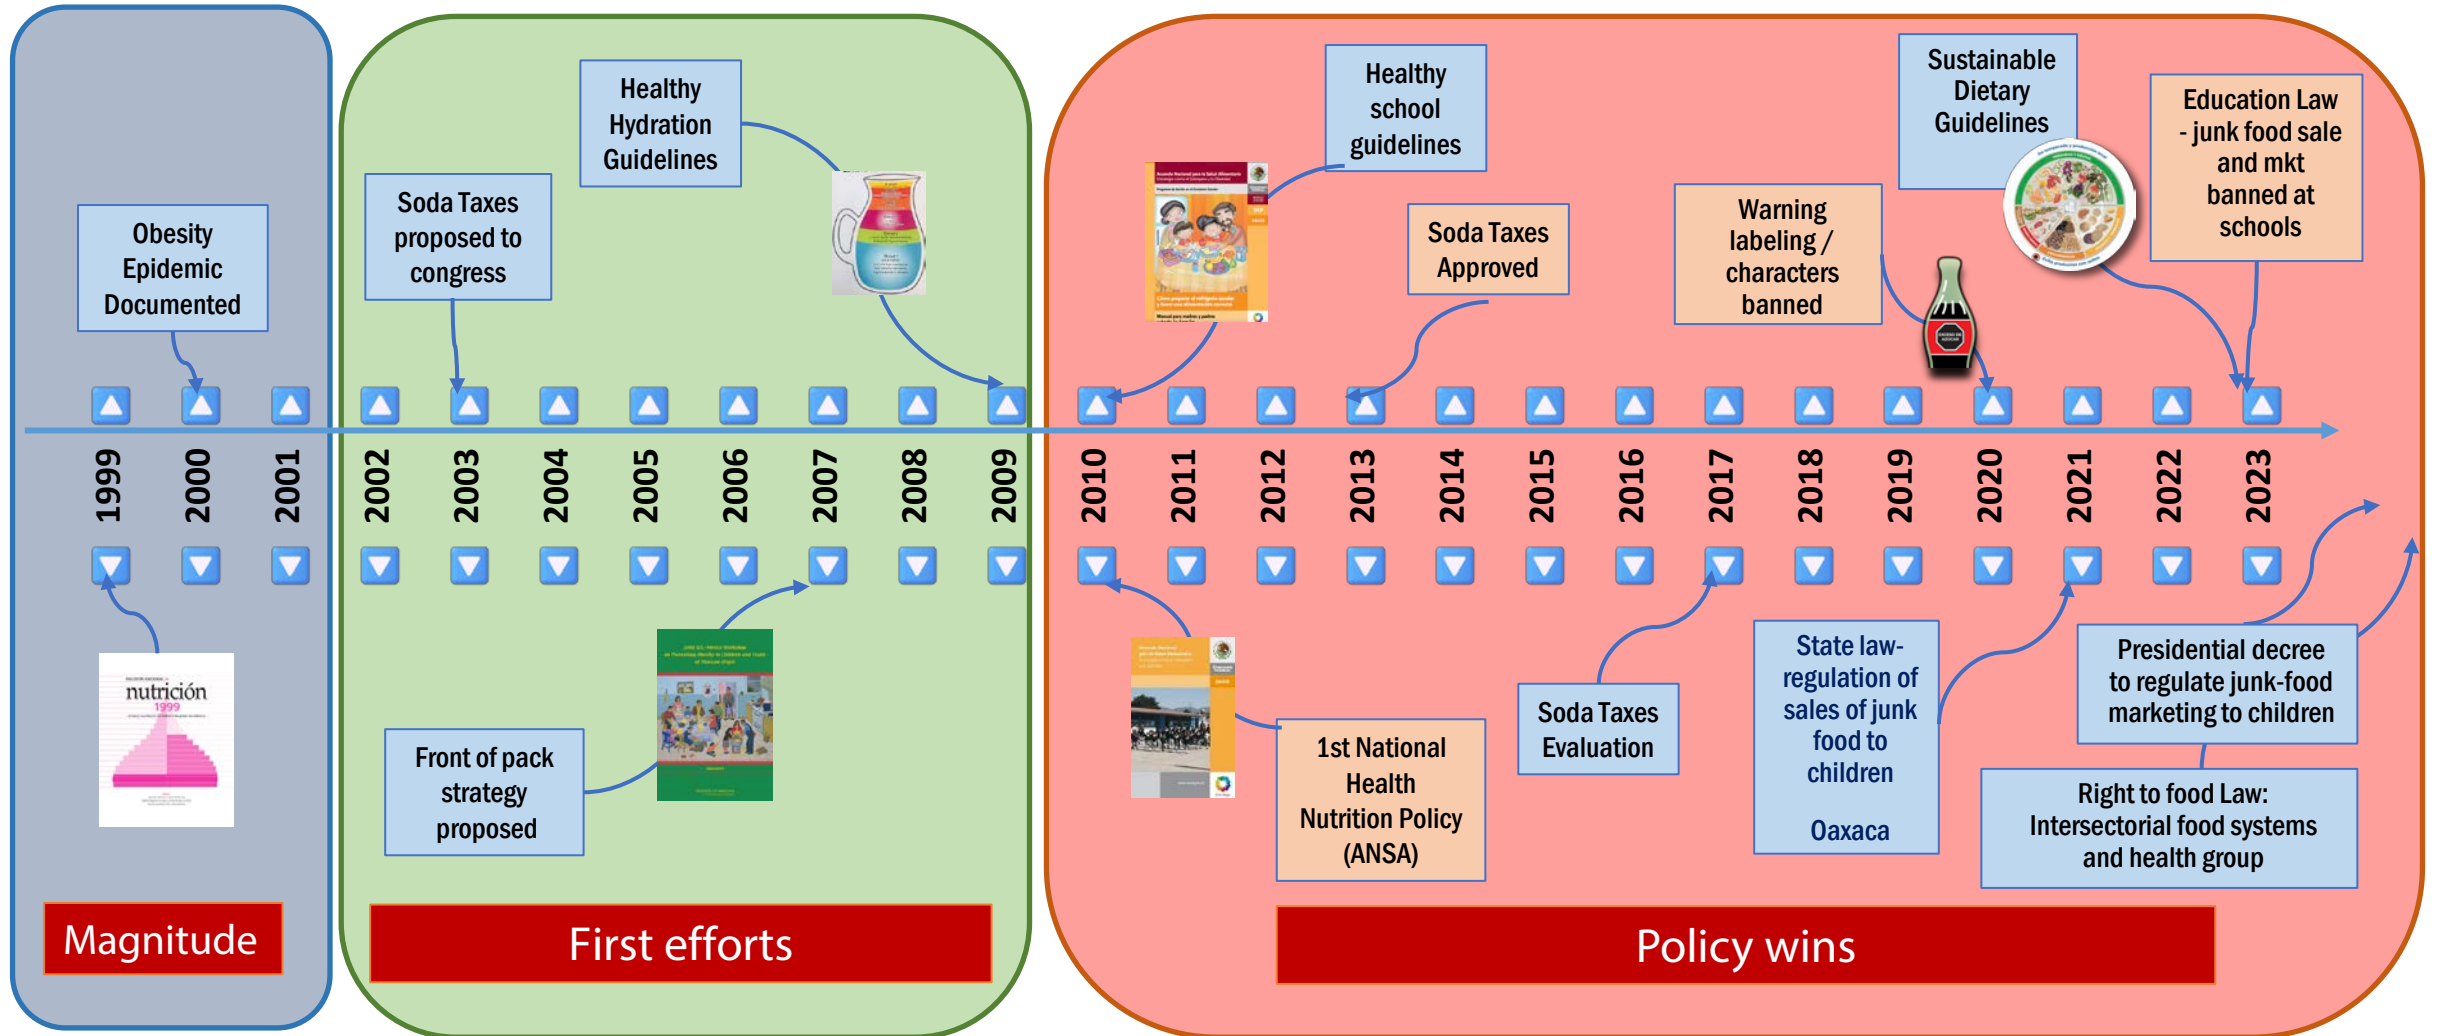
Obesity Epidemic Documented

nutrición 1999

Magnitude

Healthy Hydration Guidelines

Soda Taxes proposed to congress

Front of pack strategy proposed

First efforts

Healthy school guidelines

Soda Taxes Approved

Warning labeling / characters banned

Sustainable Dietary Guidelines

Education Law - junk food sale and mkt banned at schools

1999 2000 2001 2002 2003 2004 2005 2006 2007 2008 2009 2010 2011 2012 2013 2014 2015 2016 2017 2018 2019 2020 2021 2022 2023

1st National Health Nutrition Policy (ANSA)

Soda Taxes Evaluation

State law- regulation of sales of junk food to children

Oaxaca

Presidential decree to regulate junk-food marketing to children

Right to food Law: Intersectorial food systems and health group

Policy wins